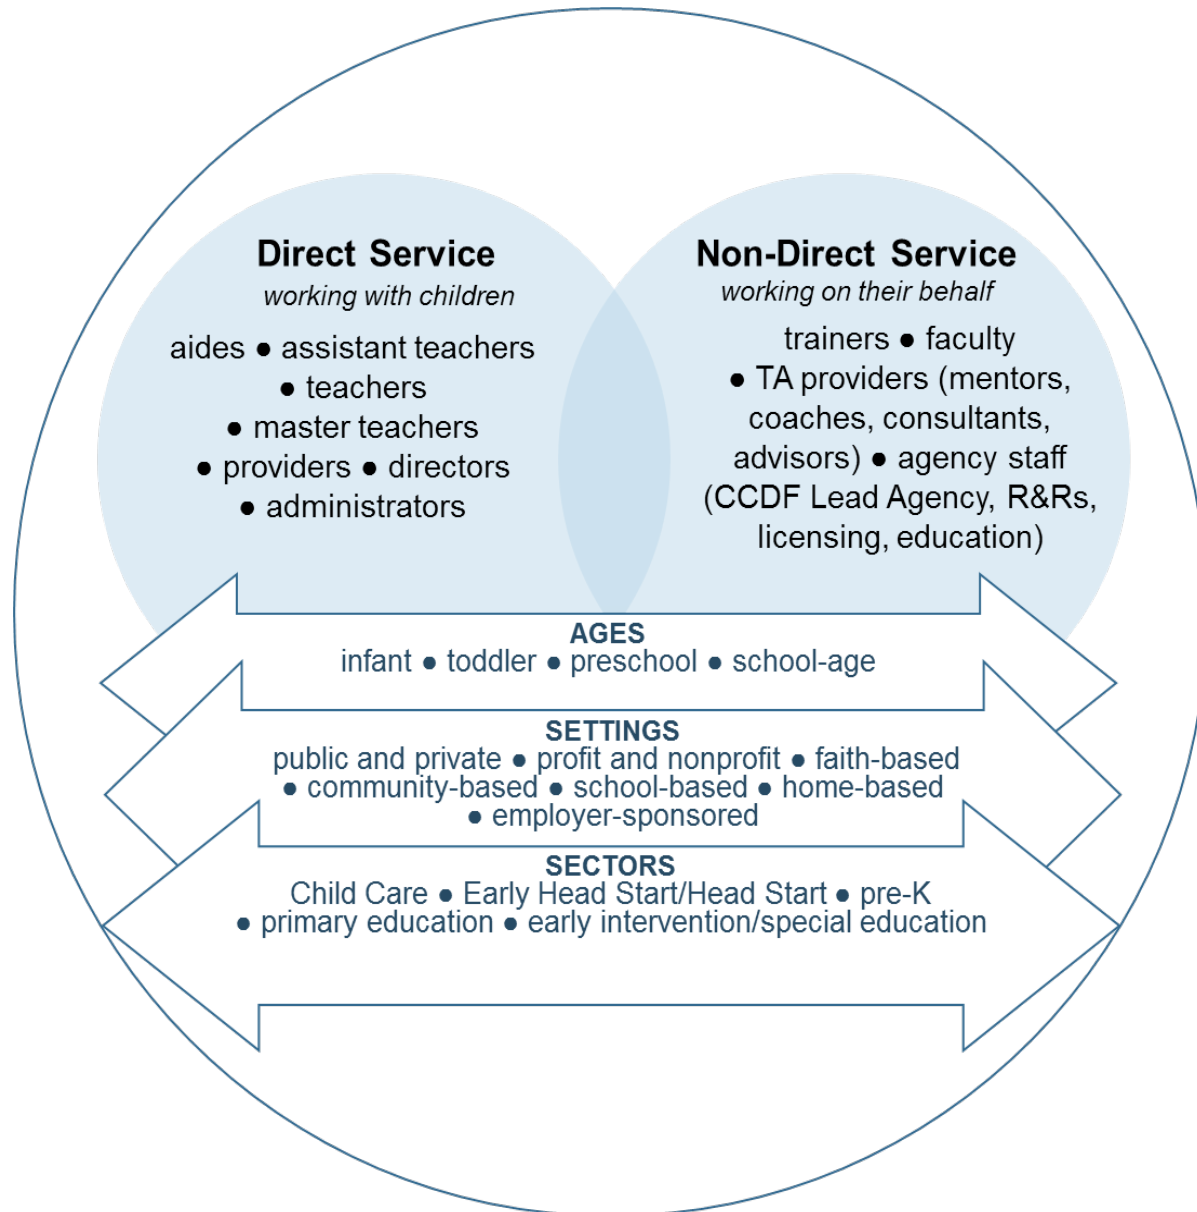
Direct Service
working with children

aides ● assistant teachers ● teachers ● master teachers ● providers ● directors ● administrators

Non-Direct Service
working on their behalf

trainers ● faculty ● TA providers (mentors, coaches, consultants, advisors) ● agency staff (CCDF Lead Agency, R&Rs, licensing, education)

AGES
infant ● toddler ● preschool ● school-age

SETTINGS
public and private ● profit and nonprofit ● faith-based ● community-based ● school-based ● home-based ● employer-sponsored

SECTORS
Child Care ● Early Head Start/Head Start ● pre-K ● primary education ● early intervention/special education